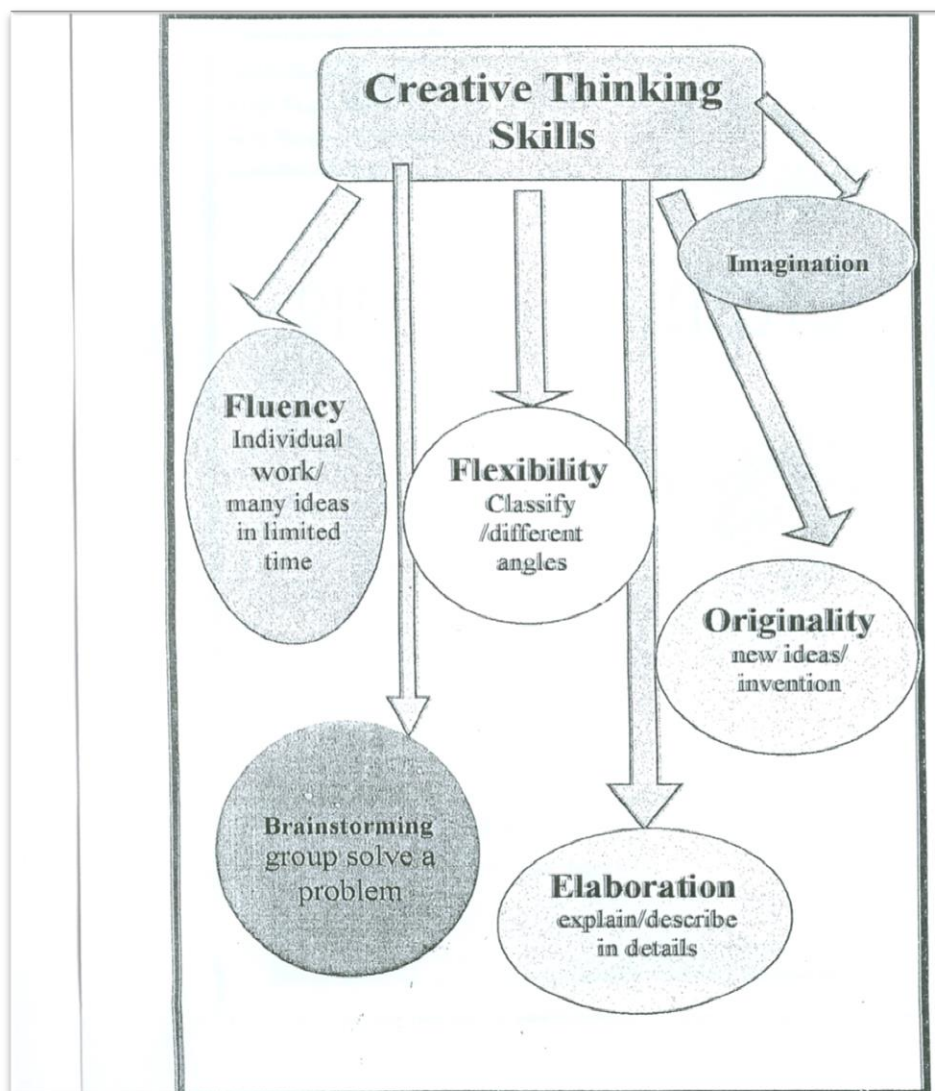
Creative Thinking Skills

Imagination

Fluency
Individual work/ many ideas in limited time

Flexibility
Classify /different angles

Originality
new ideas/ invention

Brainstorming
group solve a problem

Elaboration
explain/describe in details